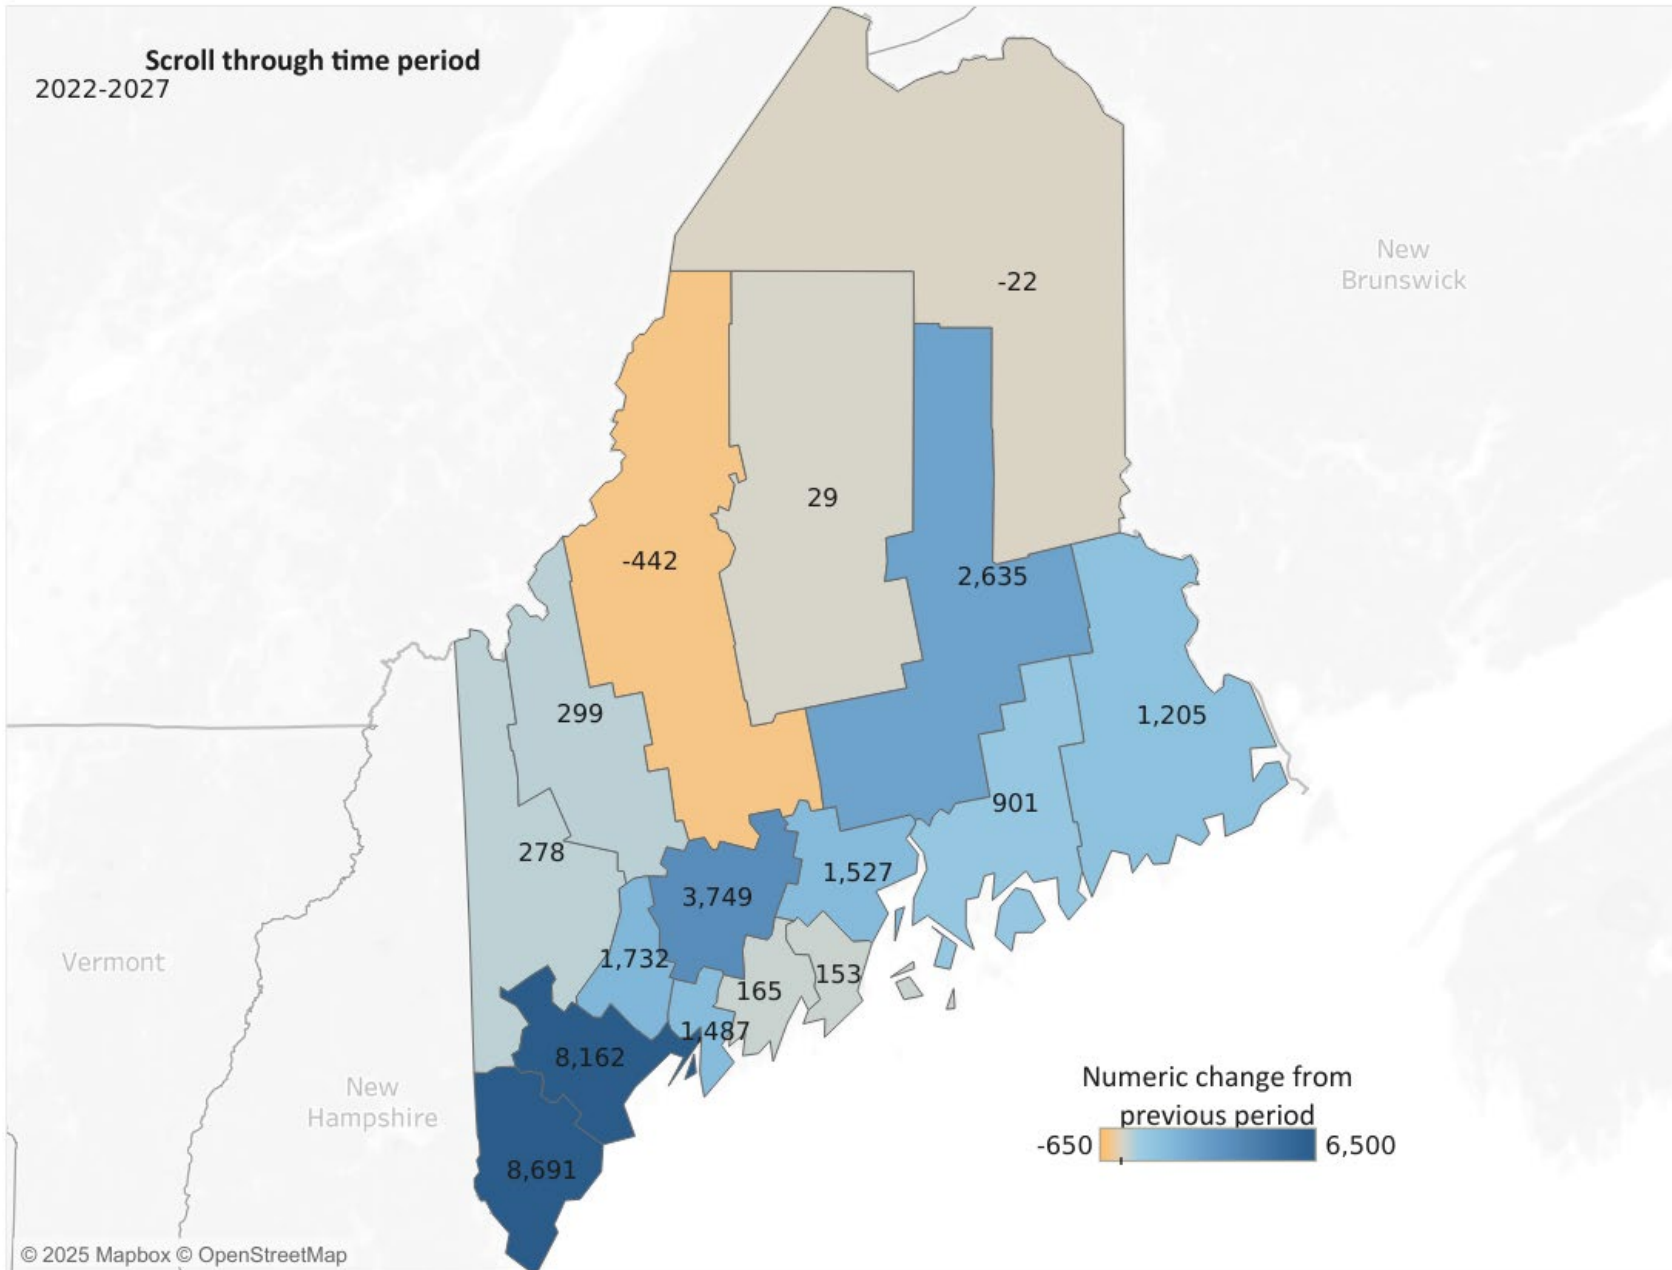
Scroll through time period
2022-2027

New Brunswick

-22

29

-442

2,635

299

1,205

901

278

1,527

3,749

1,732

165

153

1,487

8,162

8,691

Vermont

New Hampshire

Numeric change from previous period
-650
6,500

© 2025 Mapbox © OpenStreetMap